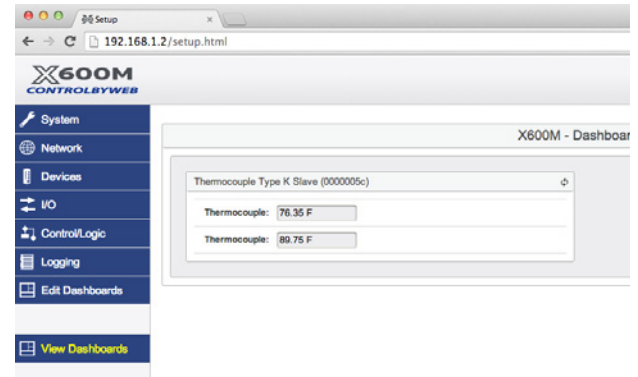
Setup

192.168.1.2/setup.html

X600M
CONTROLBYWEB

System
Network
Devices
I/O
Control/Logic
Logging
Edit Dashboards
View Dashboards

X600M - Dashboar

Thermocouple Type K Slave (0000005c)

Thermocouple: 76.35 F

Thermocouple: 89.75 F